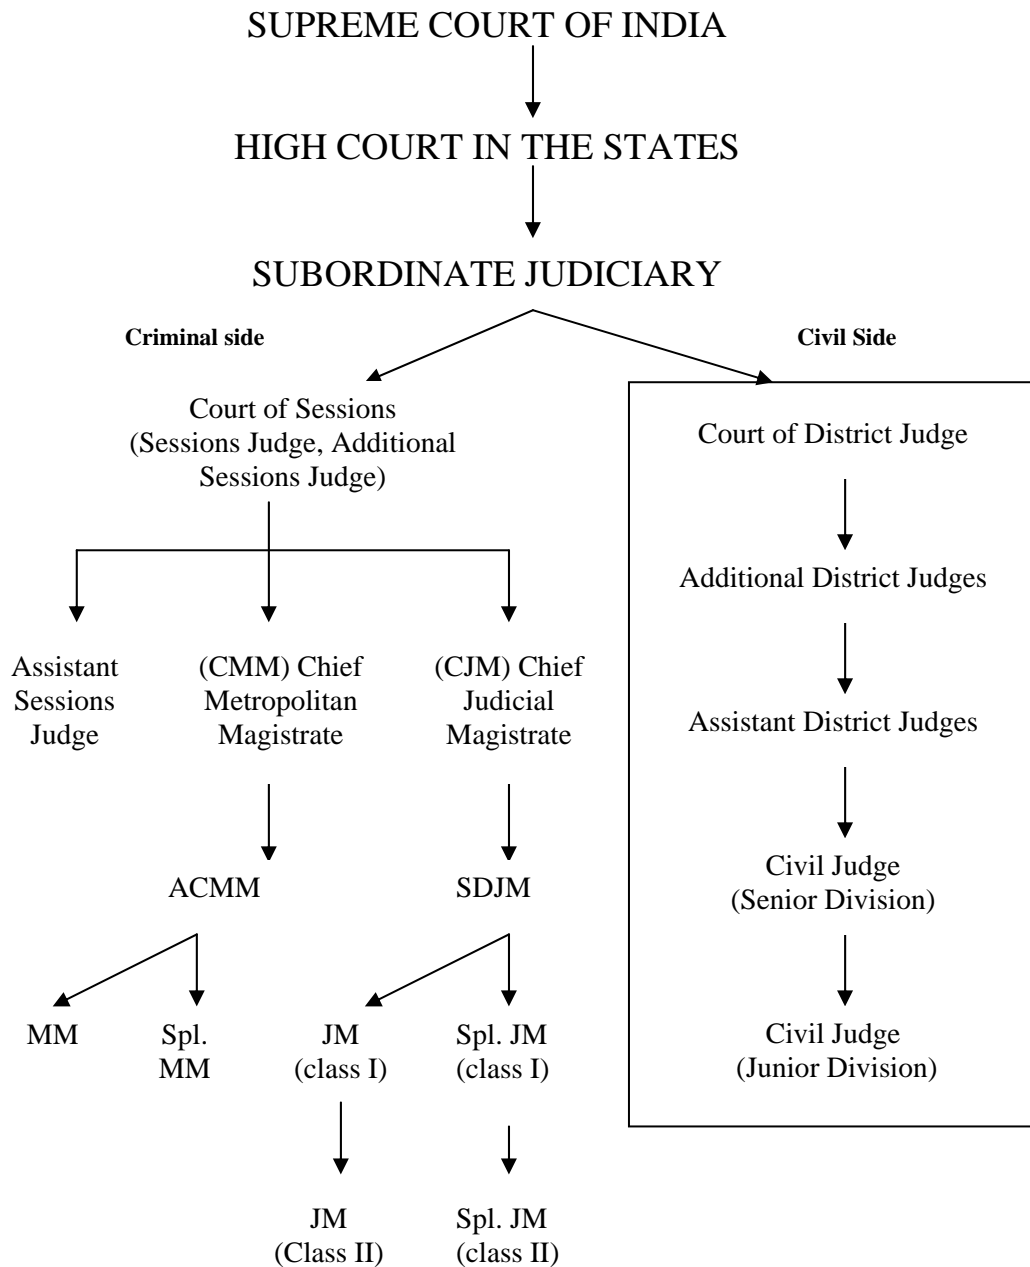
SUPREME COURT OF INDIA

HIGH COURT IN THE STATES

SUBORDINATE JUDICIARY

Criminal side

Civil Side

Court of Sessions (Sessions Judge, Additional Sessions Judge)

Assistant Sessions Judge

(CMM) Chief Metropolitan Magistrate

(CJM) Chief Judicial Magistrate

ACMM

SDJM

MM

Spl. MM

JM (class I)

Spl. JM (class I)

JM (Class II)

Spl. JM (class II)

Court of District Judge

Additional District Judges

Assistant District Judges

Civil Judge (Senior Division)

Civil Judge (Junior Division)